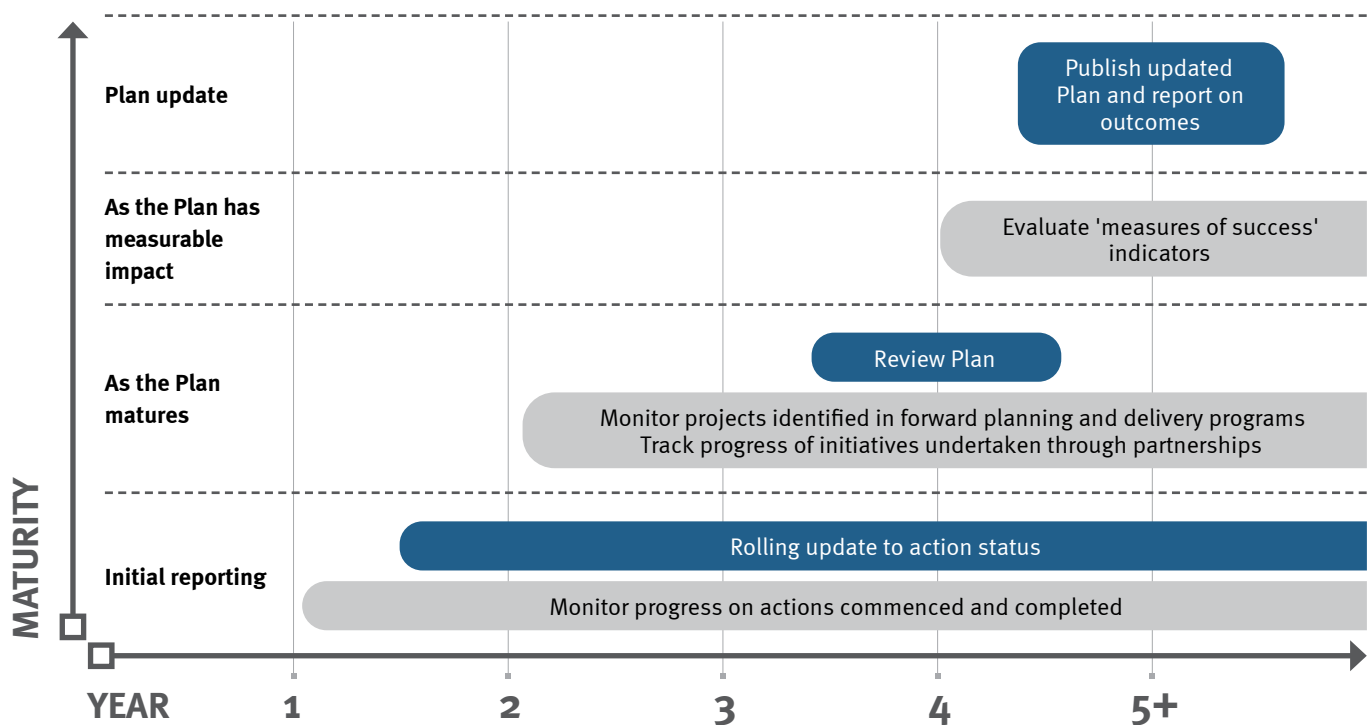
MATURITY

Plan update

Publish updated Plan and report on outcomes

As the Plan has measurable impact

Evaluate 'measures of success' indicators

As the Plan matures

Review Plan

Monitor projects identified in forward planning and delivery programs
Track progress of initiatives undertaken through partnerships

Initial reporting

Rolling update to action status

Monitor progress on actions commenced and completed

YEAR 1 2 3 4 5+